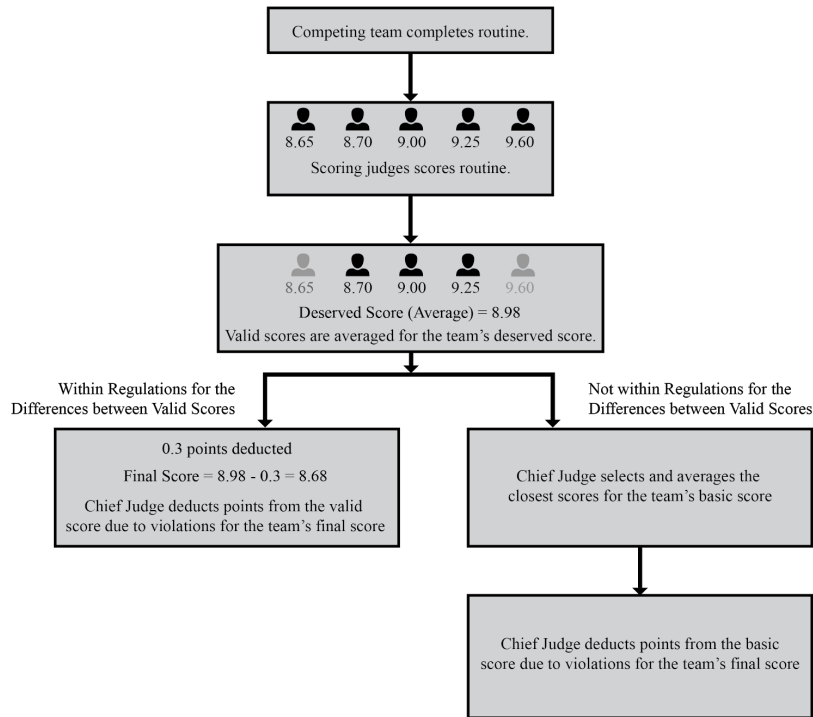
Competing team completes routine.

8.65 8.70 9.00 9.25 9.60

Scoring judges scores routine.

8.65 8.70 9.00 9.25 9.60

Deserved Score (Average) = 8.98

Valid scores are averaged for the team's deserved score.

Within Regulations for the Differences between Valid Scores

Not within Regulations for the Differences between Valid Scores

0.3 points deducted

Final Score = 8.98 - 0.3 = 8.68

Chief Judge deducts points from the valid score due to violations for the team's final score

Chief Judge selects and averages the closest scores for the team's basic score

Chief Judge deducts points from the basic score due to violations for the team's final score